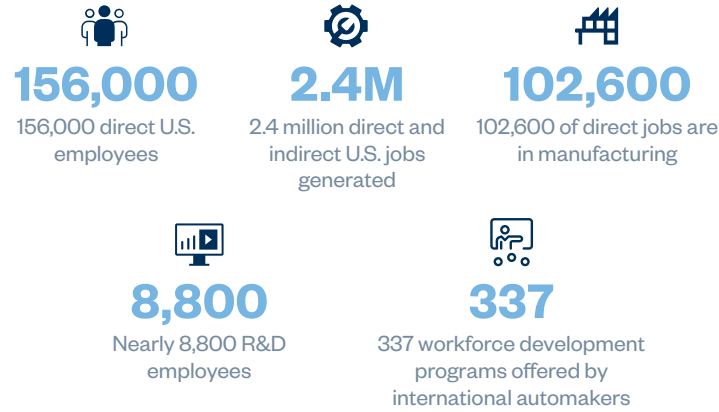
156,000
156,000 direct U.S. employees

2.4M
2.4 million direct and indirect U.S. jobs generated

102,600
102,600 of direct jobs are in manufacturing

8,800
Nearly 8,800 R&D employees

337
337 workforce development programs offered by international automakers